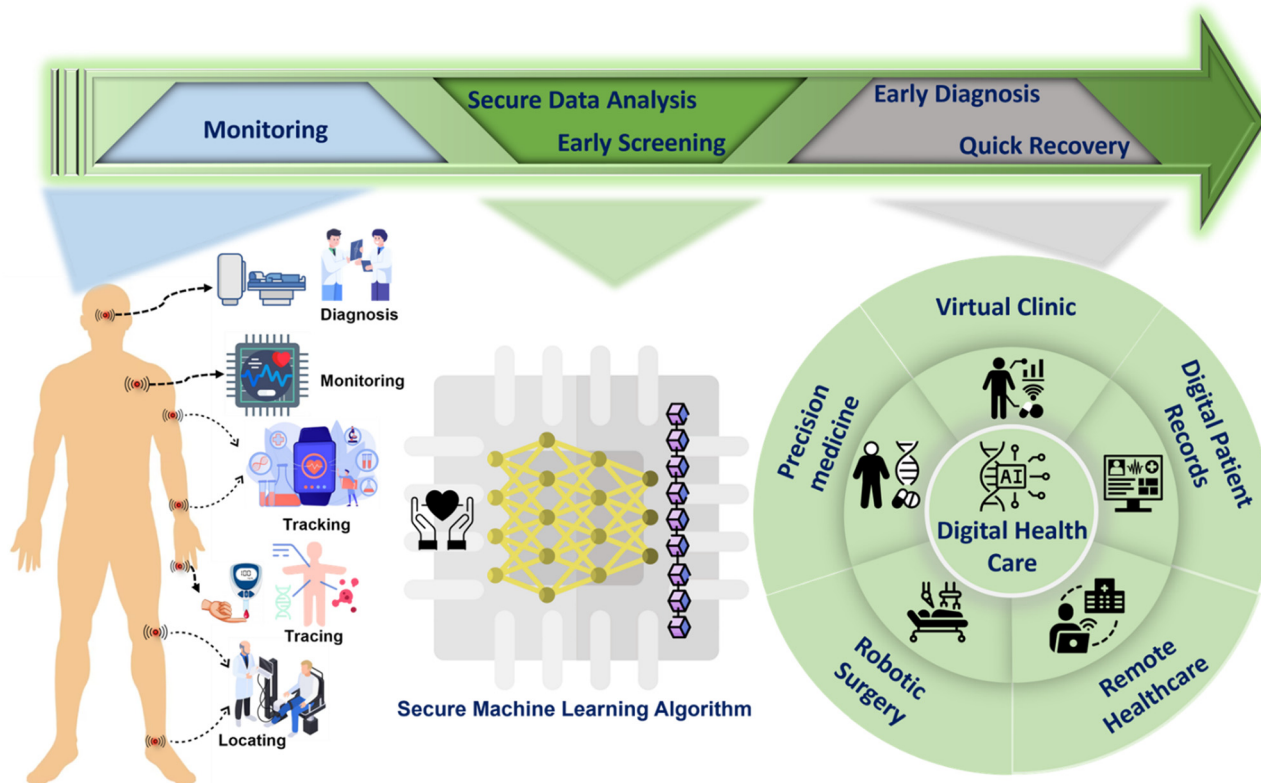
Monitoring

Secure Data Analysis

Early Screening

Early Diagnosis

Quick Recovery

Diagnosis

Monitoring

Tracking

100

Tracing

Locating

Secure Machine Learning Algorithm

Virtual Clinic

Digital Patient Records

Precision medicine

AI

Digital Health Care

Robotic Surgery

Remote Healthcare